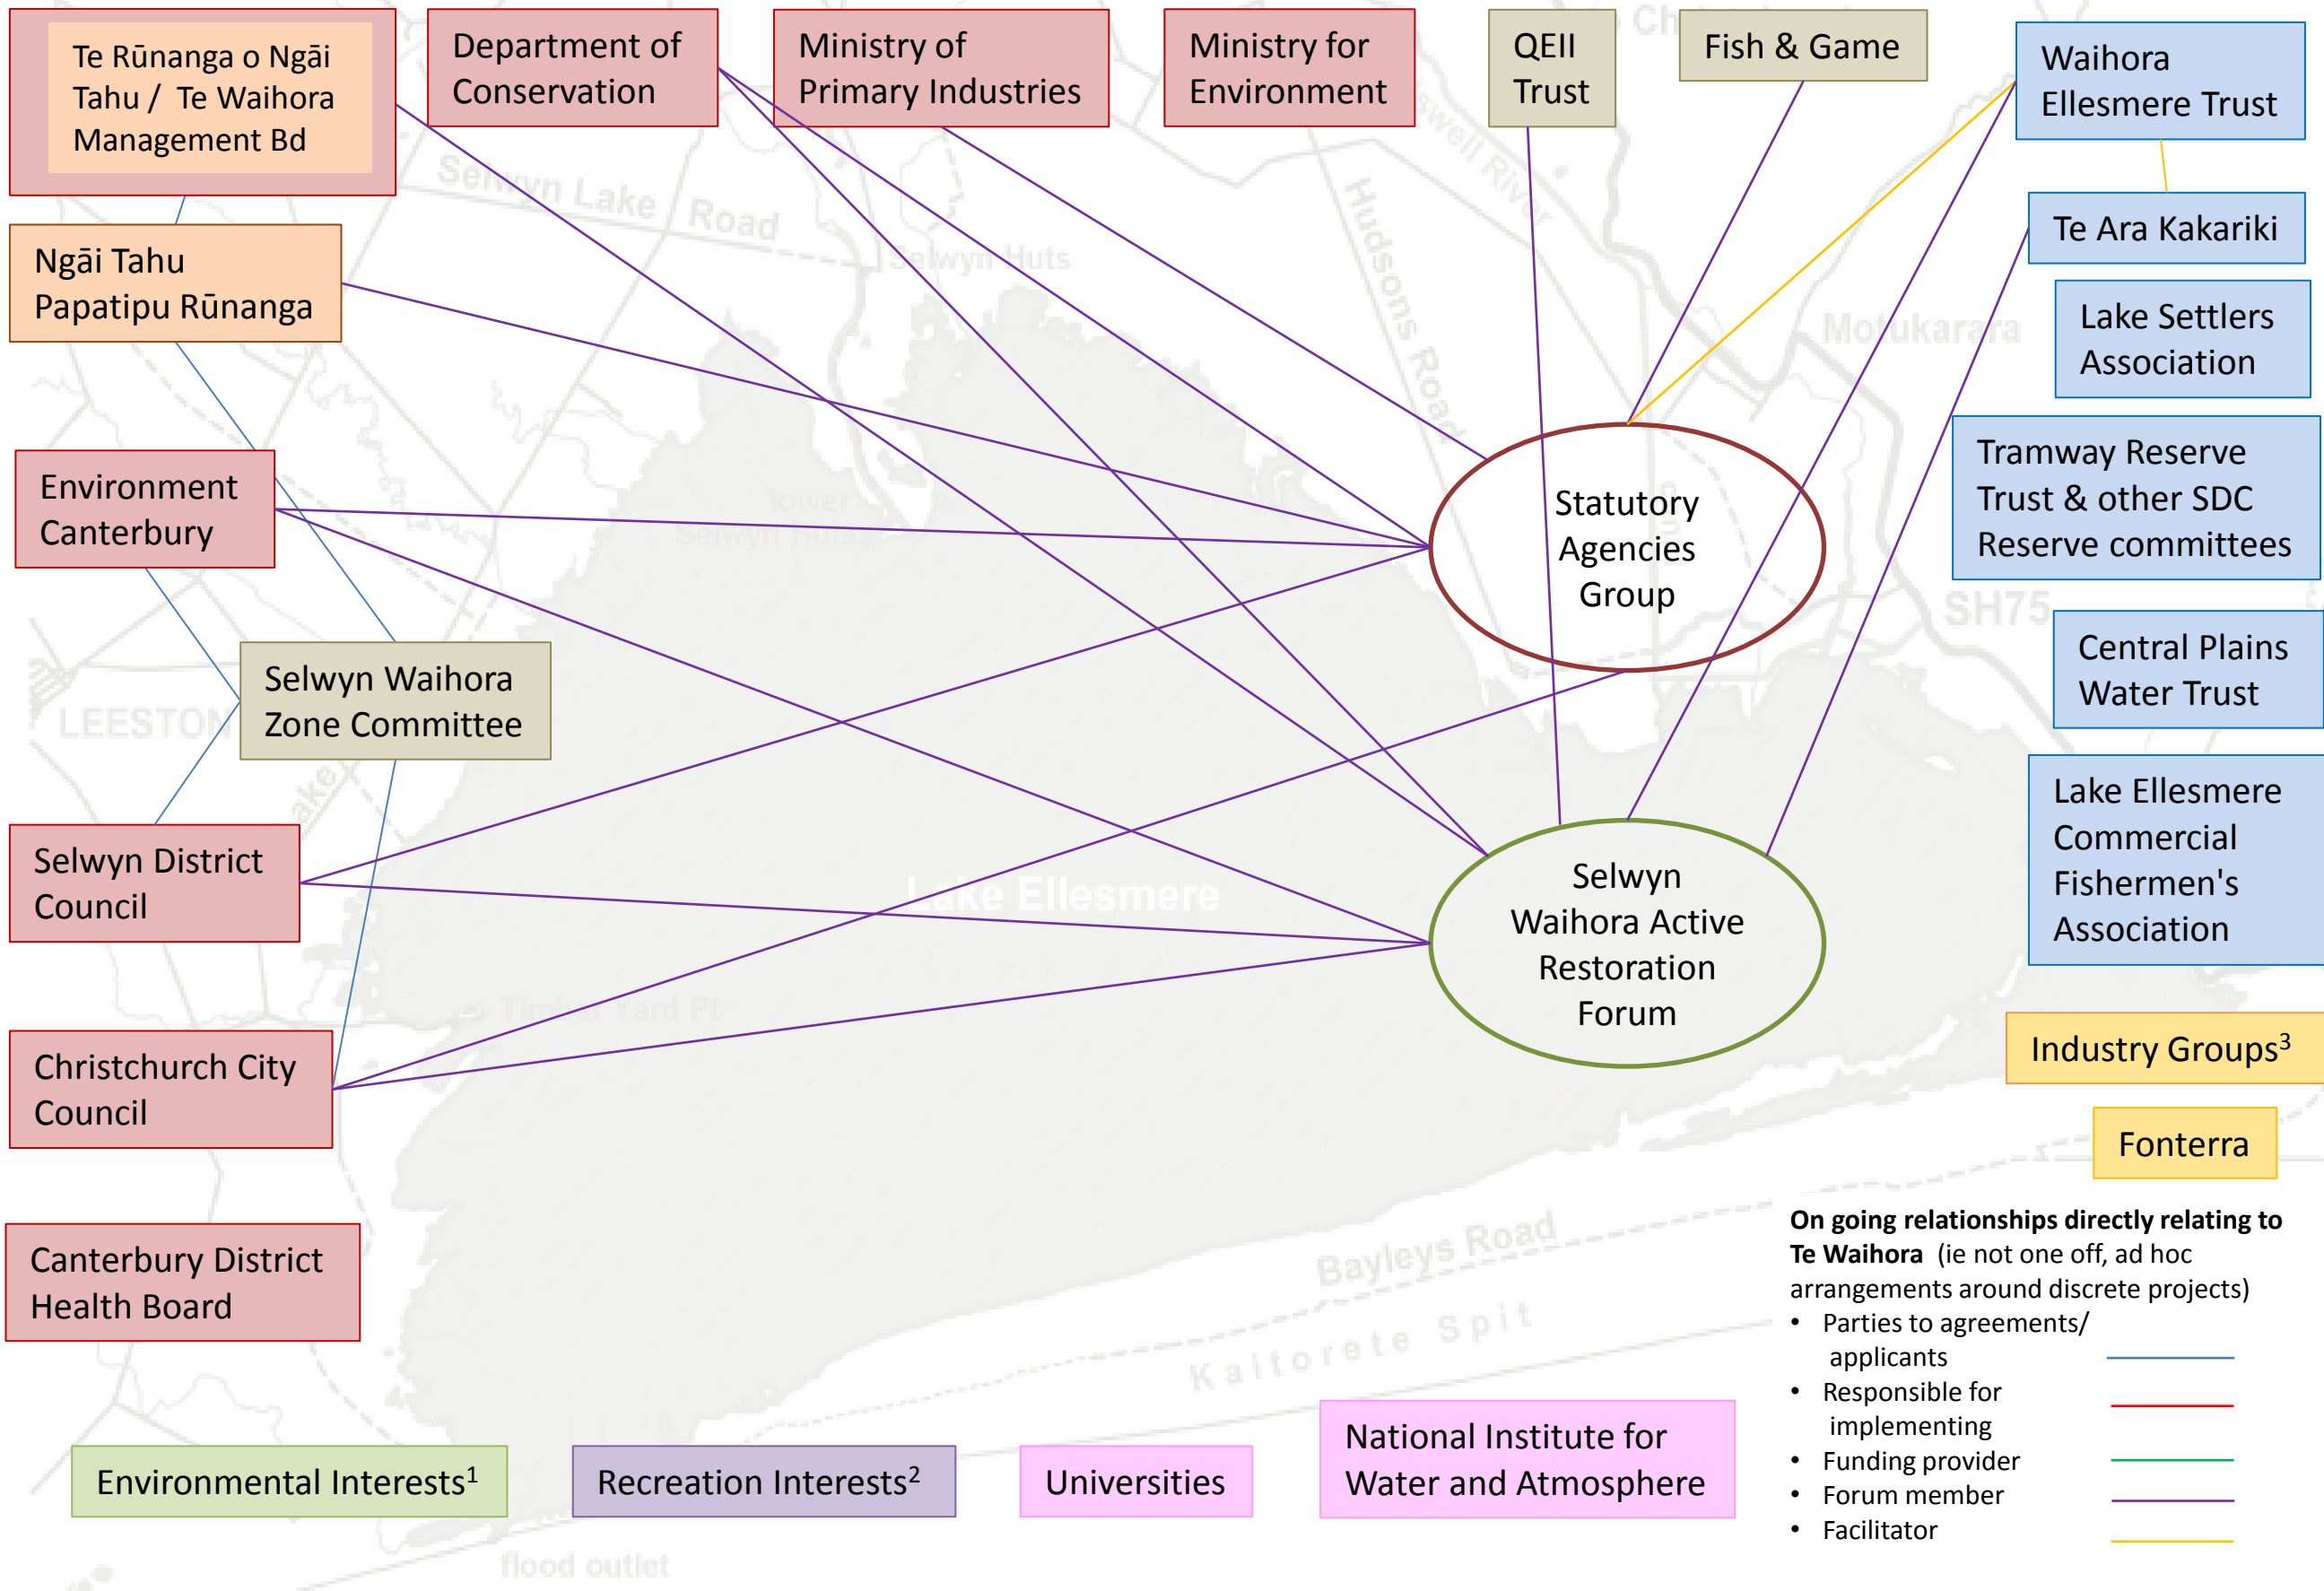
Te Rūnanga o Ngāi Tahu / Te Waihora Management Bd

Department of Conservation

Ministry of Primary Industries

Ministry for Environment

QEII Trust

Fish & Game

Waihora Ellesmere Trust

Ngāi Tahu Papatipu Rūnanga

Te Ara Kakariki

Lake Settlers Association

Environment Canterbury

Statutory Agencies Group

Tramway Reserve Trust & other SDC Reserve committees

Selwyn Waihora Zone Committee

Central Plains Water Trust

Selwyn District Council

Selwyn Waihora Active Restoration Forum

Lake Ellesmere Commercial Fishermen's Association

Christchurch City Council

Industry Groups$^3$

Fonterra

Canterbury District Health Board

On going relationships directly relating to Te Waihora (ie not one off, ad hoc arrangements around discrete projects)
• Parties to agreements/ applicants
• Responsible for implementing
• Funding provider
• Forum member
• Facilitator

Environmental Interests$^1$

Recreation Interests$^2$

Universities

National Institute for Water and Atmosphere

Selwyn Lake Road
Selwyn Huts
Hudsons Road
Motukarara
SH75
LEESTON
Lake Ellesmere
Timber Yard Pt
Bayleys Road
Kaitorete Spit
flood outlet